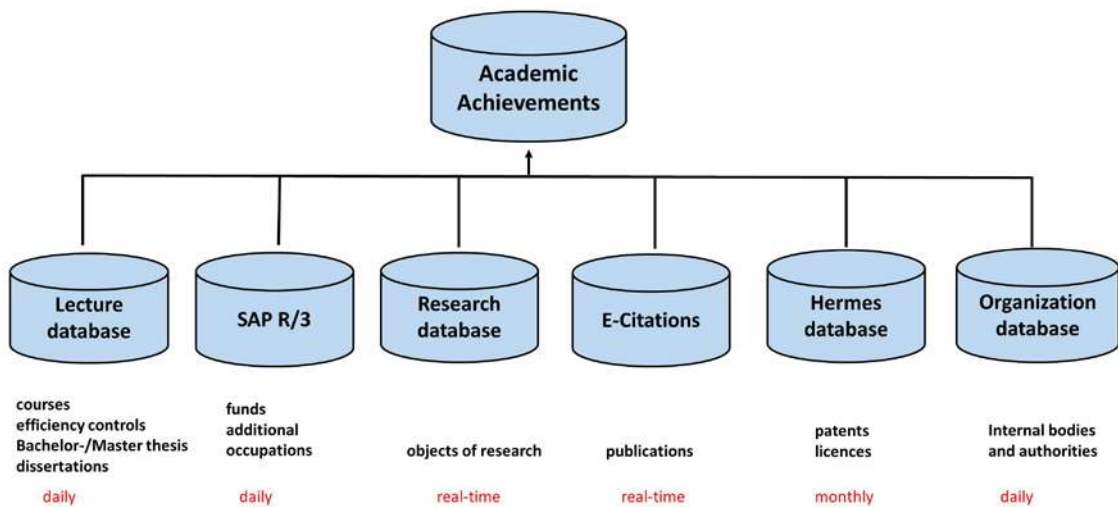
Academic Achievements

Lecture database

SAP R/3

Research database

E-Citations

Hermes database

Organization database

courses
efficiency controls
Bachelor-/Master thesis
dissertations

daily

funds
additional occupations

daily

objects of research

real-time

publications

real-time

patents
licences

monthly

Internal bodies and authorities

daily